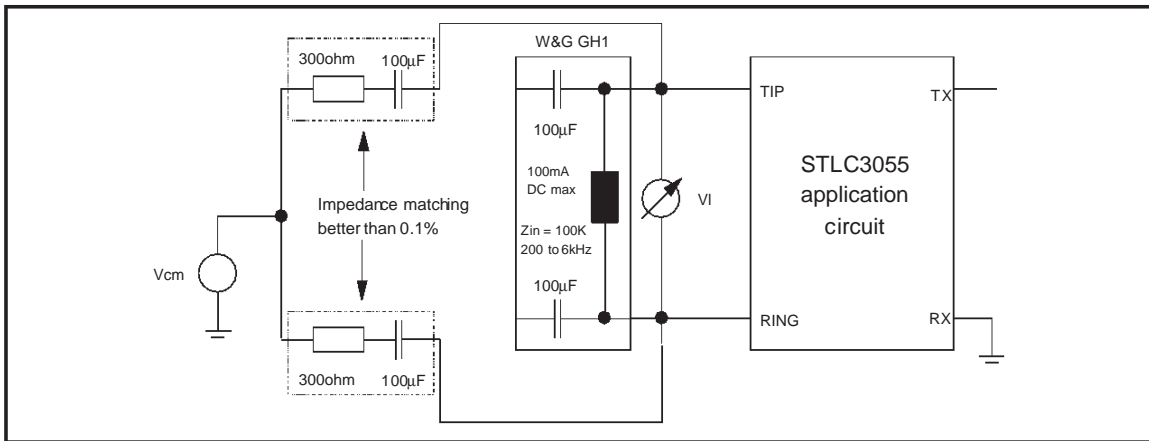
W&G GH1

300ohm $100\mu F$

$100\mu F$

100mA DC max

Zin = 100K 200 to 6kHz

$100\mu F$

Impedance matching better than 0.1%

Vcm

VI

300ohm $100\mu F$

TIP

TX

STLC3055 application circuit

RING

RX